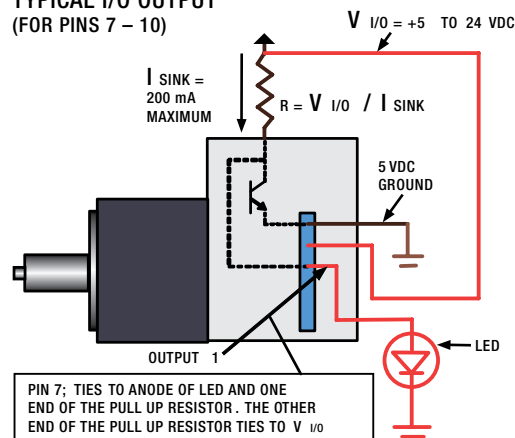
TYPICAL I/O OUTPUT
(FOR PINS 7 – 10)

V $_{I/O}$ = +5 TO 24 VDC

I $_{SINK}$ =
200 mA
MAXIMUM

R = V $_{I/O}$ / I $_{SINK}$

5 VDC
GROUND

LED

OUTPUT 1

PIN 7; TIES TO ANODE OF LED AND ONE END OF THE PULL UP RESISTOR. THE OTHER END OF THE PULL UP RESISTOR TIES TO V $_{I/O}$